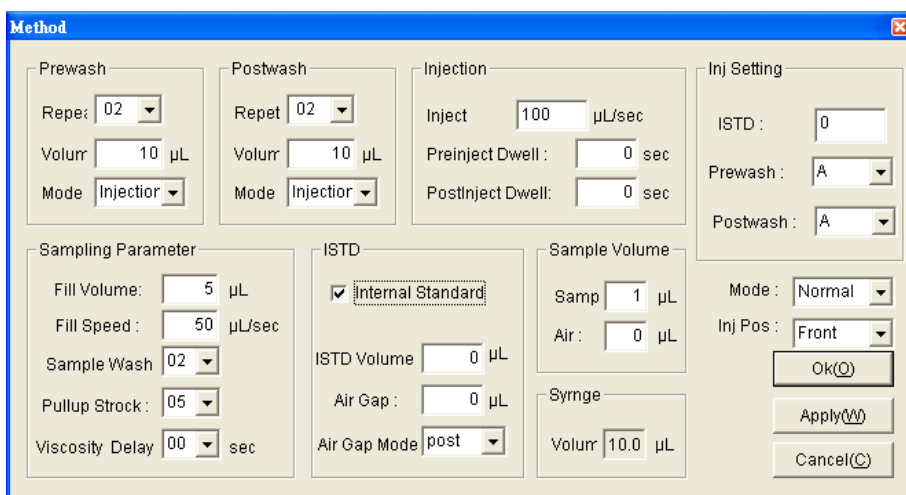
Method

Prewash
Repe: 02
Volum 10 μL
Mode Injectior

Postwash
Repet 02
Volum 10 μL
Mode Injectior

Injection
Inject 100 μL/sec
Preinject Dwell : 0 sec
PostInject Dwell: 0 sec

Inj Setting
ISTD : 0
Prewash : A
Postwash : A

Sampling Parameter
Fill Volume: 5 μL
Fill Speed : 50 μL/sec
Sample Wash 02
Pullup Strock : 05
Viscosity Delay 00 sec

ISTD
Internal Standard
ISTD Volume 0 μL
Air Gap : 0 μL
Air Gap Mode post

Sample Volume
Samp 1 μL
Air : 0 μL

Syrnge
Volum 10.0 μL

Mode : Normal
Inj Pos : Front
Ok(O)
Apply(W)
Cancel(C)